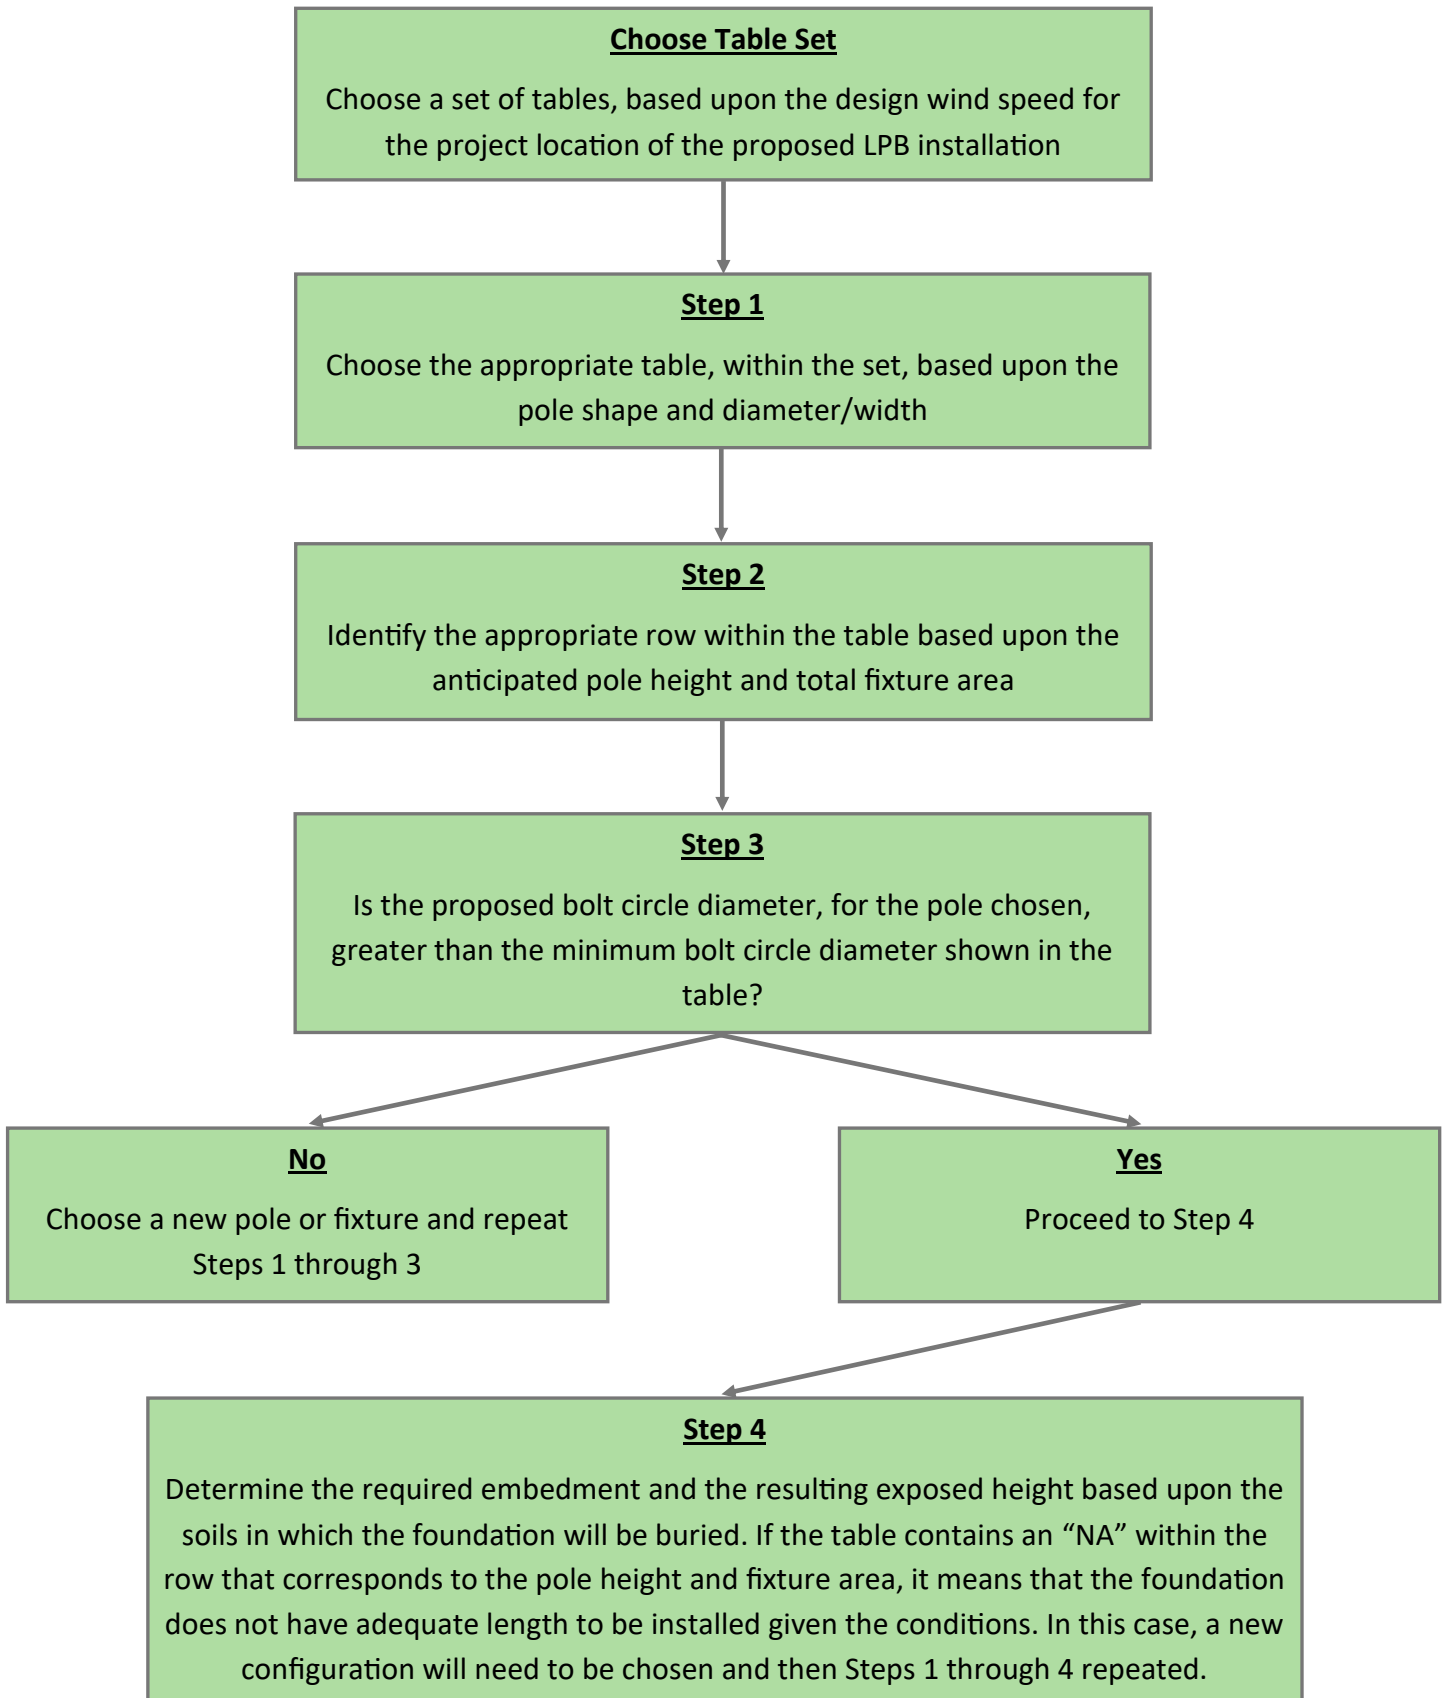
Choose Table Set

Choose a set of tables, based upon the design wind speed for the project location of the proposed LPB installation

Step 1

Choose the appropriate table, within the set, based upon the pole shape and diameter/width

Step 2

Identify the appropriate row within the table based upon the anticipated pole height and total fixture area

Step 3

Is the proposed bolt circle diameter, for the pole chosen, greater than the minimum bolt circle diameter shown in the table?

No

Choose a new pole or fixture and repeat Steps 1 through 3

Yes

Proceed to Step 4

Step 4

Determine the required embedment and the resulting exposed height based upon the soils in which the foundation will be buried. If the table contains an “NA” within the row that corresponds to the pole height and fixture area, it means that the foundation does not have adequate length to be installed given the conditions. In this case, a new configuration will need to be chosen and then Steps 1 through 4 repeated.